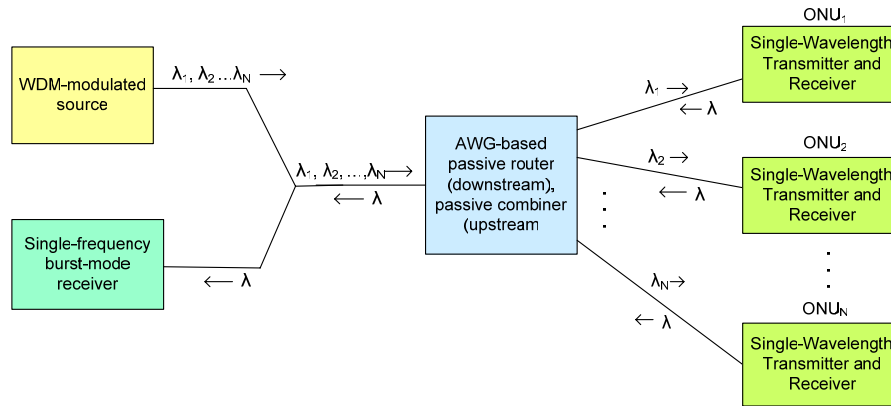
WDM-modulated source

$\lambda_1, \lambda_2 \ldots \lambda_N \longrightarrow$

Single-frequency burst-mode receiver

$\longleftarrow \lambda$

$\lambda_1, \lambda_2, \ldots, \lambda_N \longrightarrow$

$\longleftarrow \lambda$

AWG-based passive router (downstream), passive combiner (upstream

$\lambda_1 \rightarrow$

$\leftarrow \lambda$

$\lambda_2 \rightarrow$

$\leftarrow \lambda$

$\lambda_N \rightarrow$

$\leftarrow \lambda$

ONU$_1$

Single-Wavelength Transmitter and Receiver

ONU$_2$

Single-Wavelength Transmitter and Receiver

ONU$_N$

Single-Wavelength Transmitter and Receiver